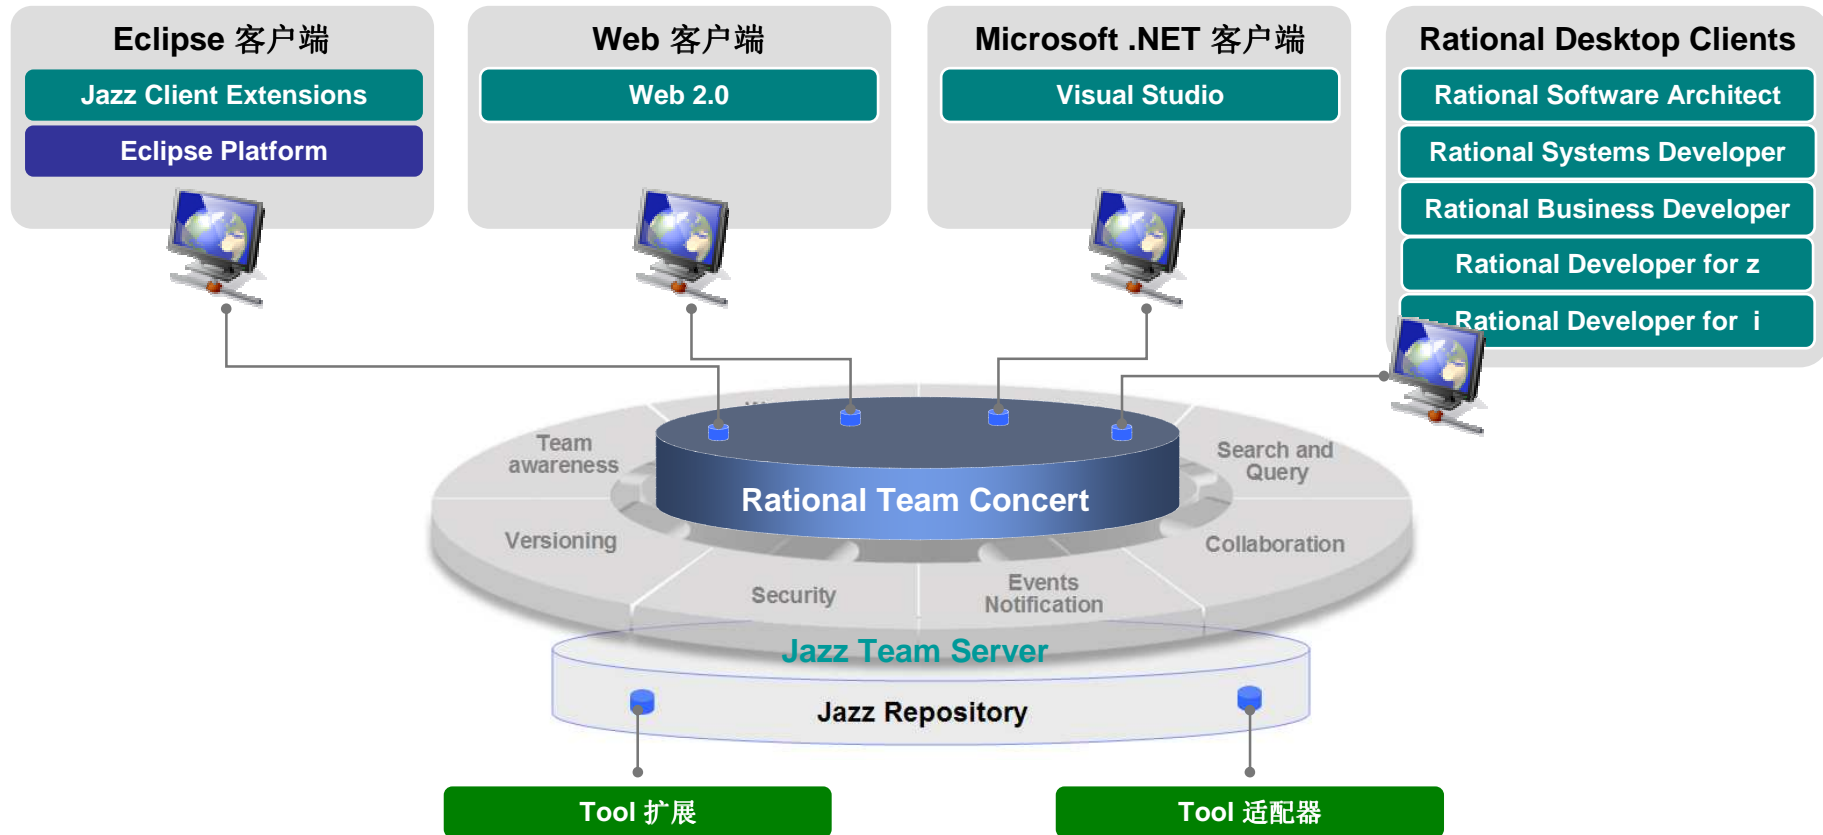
Eclipse 客户端

Jazz Client Extensions

Eclipse Platform

Web 客户端

Web 2.0

Microsoft .NET 客户端

Visual Studio

Rational Desktop Clients

Rational Software Architect

Rational Systems Developer

Rational Business Developer

Rational Developer for z

Rational Developer for i

Team awareness

Search and Query

Rational Team Concert

Versioning

Collaboration

Security

Events Notification

Jazz Team Server

Jazz Repository

Tool 扩展

Tool 适配器